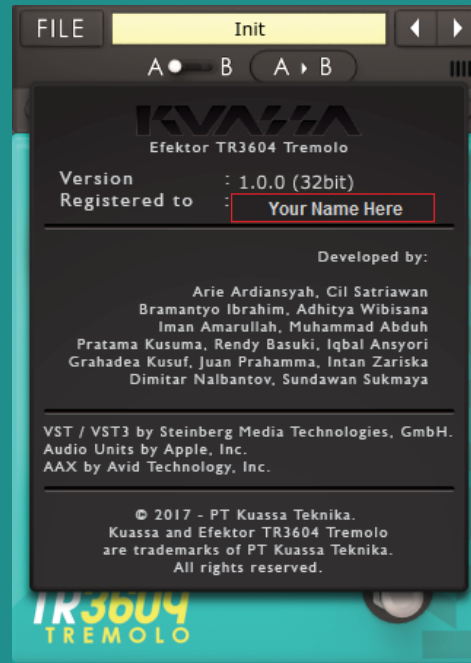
FILE

Init

A B

A › B

KUASSA

Efektor TR3604 Tremolo

Version : 1.0.0 (32bit)

Registered to : Your Name Here

Developed by:

Arie Ardiansyah, Cil Satriawan
Bramantyo Ibrahim, Adhitya Wibisana
Iman Amarullah, Muhammad Abduh
Pratama Kusuma, Rendy Basuki, Iqbal Ansyori
Grahadea Kusuf, Juan Prahamma, Intan Zariska
Dimitar Nalbantov, Sundawan Sukmaya

VST / VST3 by Steinberg Media Technologies, GmbH.
Audio Units by Apple, Inc.
AAX by Avid Technology, Inc.

© 2017 - PT Kuassa Teknika.
Kuassa and Efektor TR3604 Tremolo
are trademarks of PT Kuassa Teknika.
All rights reserved.

TR3604
TREMOLO